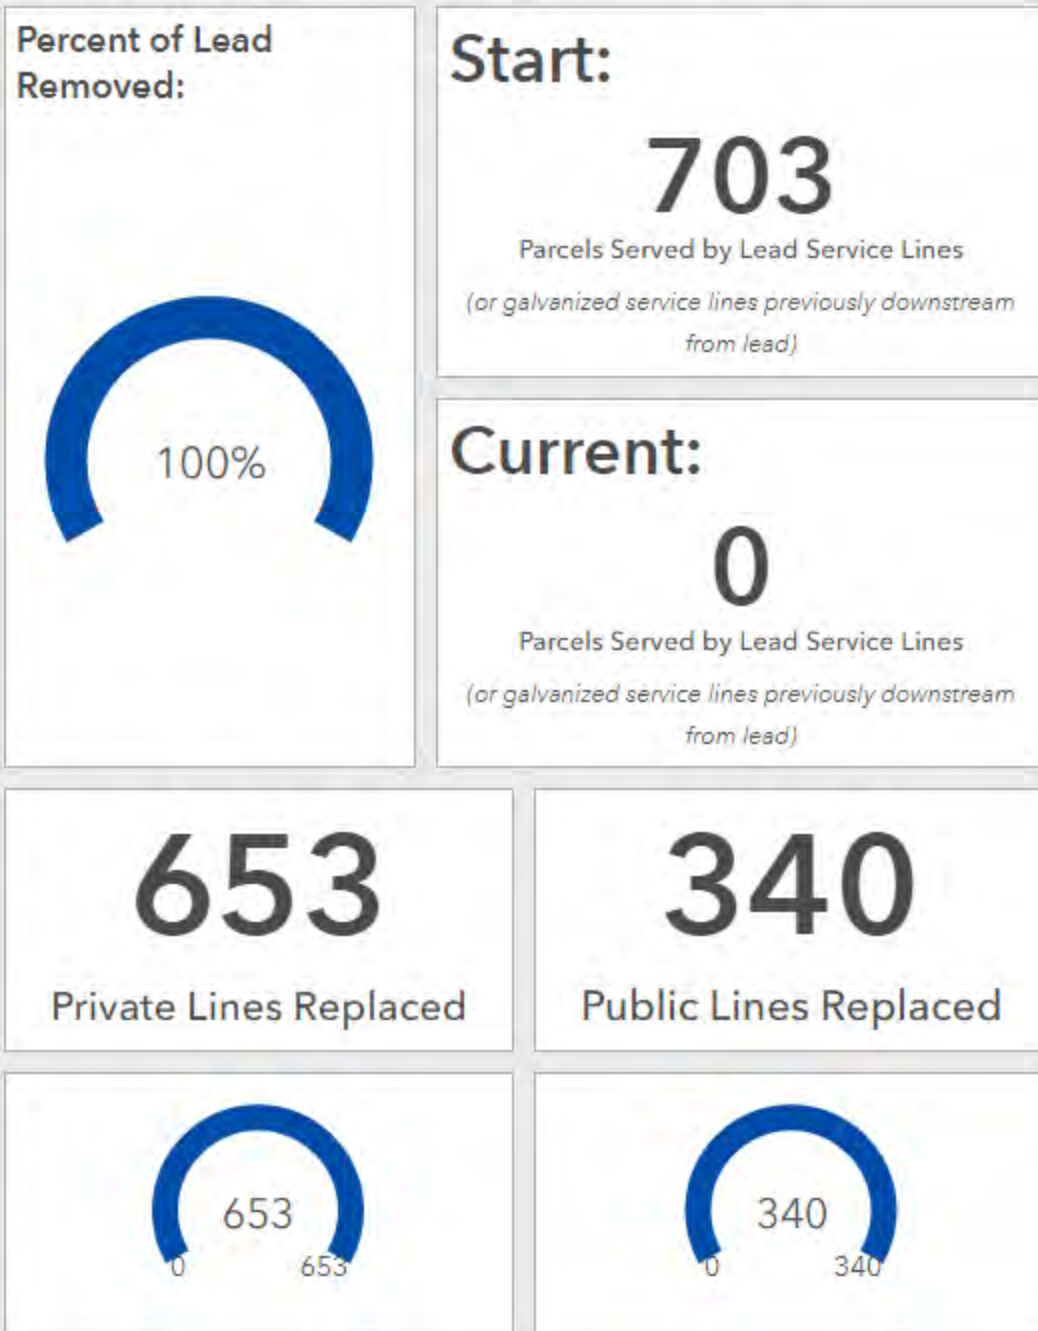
Percent of Lead Removed:

100%

Start:

703

Parcels Served by Lead Service Lines

(or galvanized service lines previously downstream from lead)

Current:

0

Parcels Served by Lead Service Lines

(or galvanized service lines previously downstream from lead)

653

Private Lines Replaced

340

Public Lines Replaced

653

0

653

340

0

340